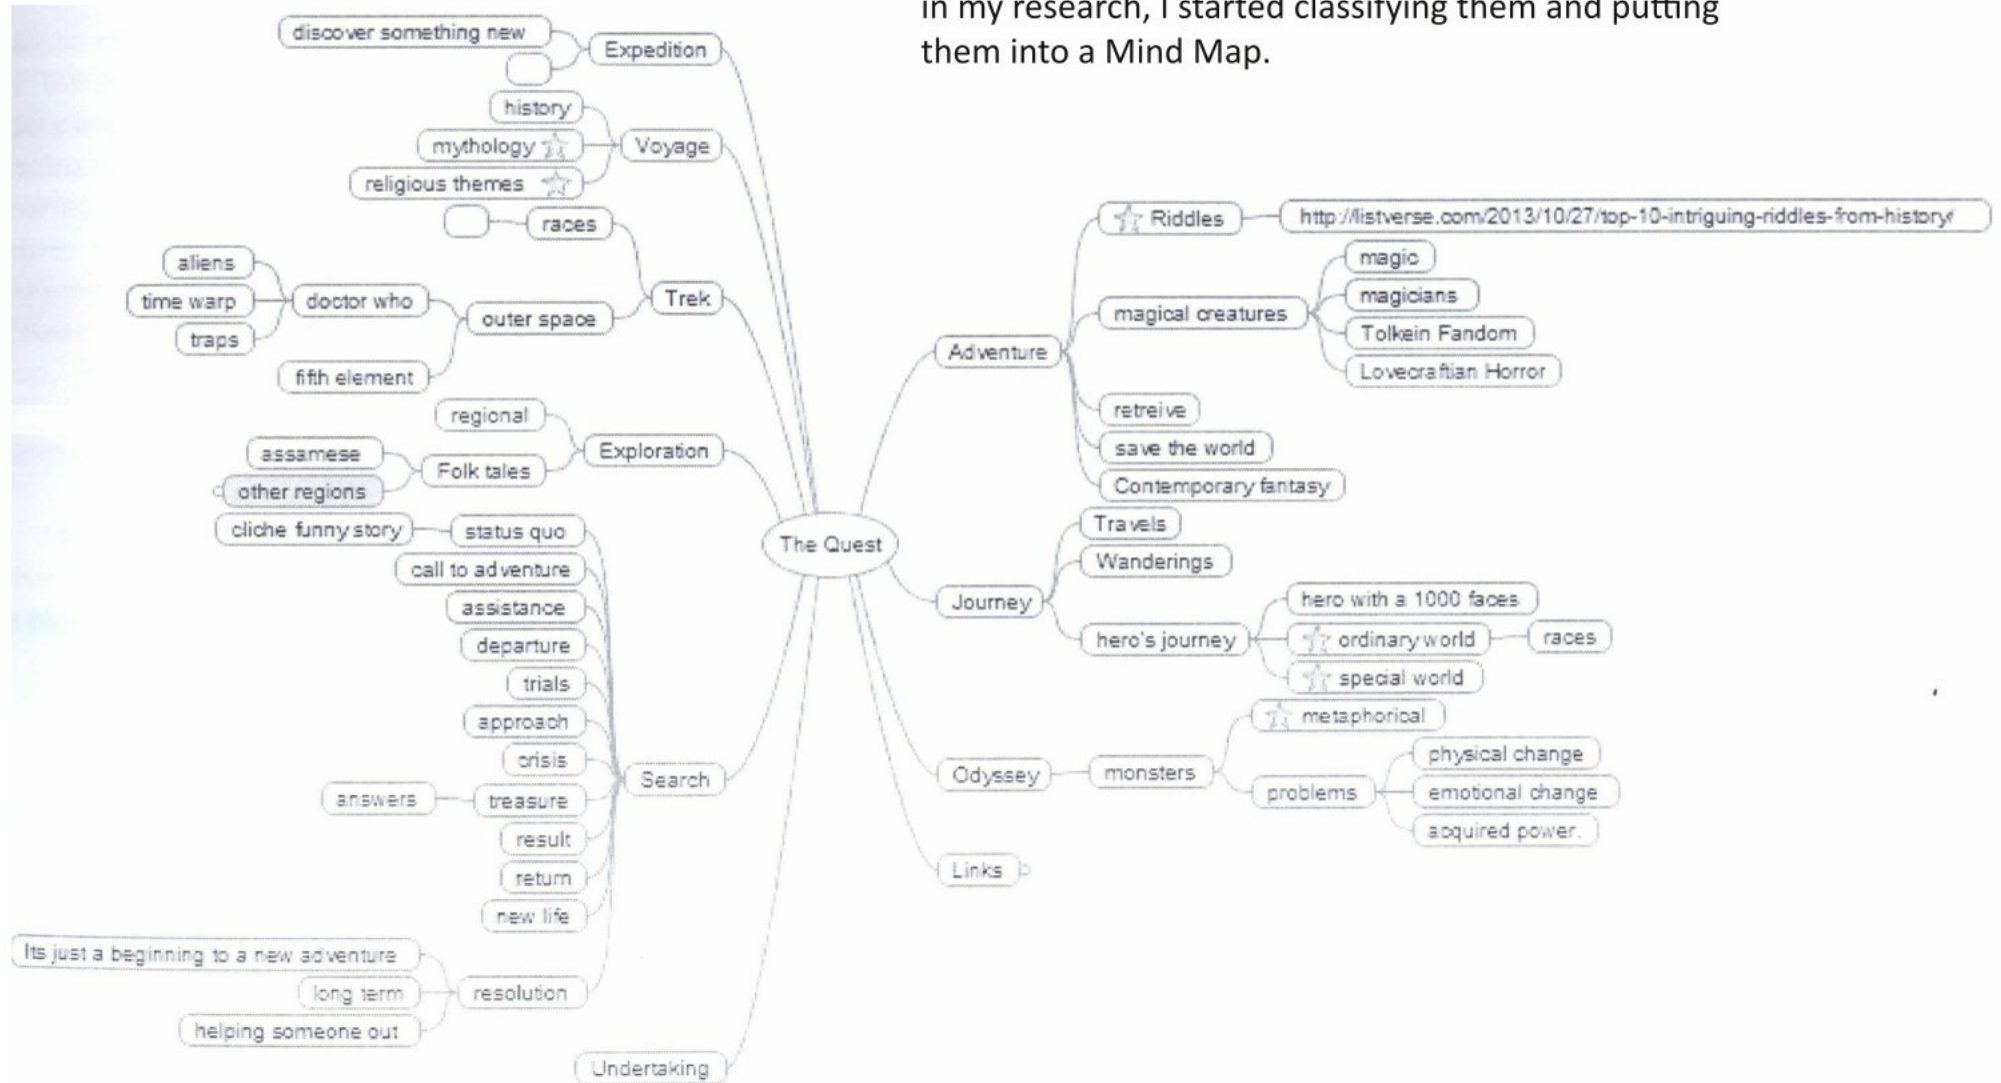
in my research, I started classifying them and putting them into a Mind Map.

The Quest

Expedition
discover something new

Voyage
history
mythology
religious themes

Trek
races
outer space
doctor who
aliens
time warp
traps
fifth element

Exploration
regional
Folk tales
assamese
other regions

Search
status quo
cliche funny story
call to adventure
assistance
departure
trials
approach
crisis
treasure
answers
result
return
new life
resolution
Its just a beginning to a new adventure
long term
helping someone out

Undertaking

Adventure
Riddles
http://listverse.com/2013/10/27/top-10-intriguing-riddles-from-history/
magical creatures
magic
magicians
Tolkein Fandom
Lovecraftian Horror
retreive
save the world
Contemporary fantasy

Journey
Travels
Wanderings
hero's journey
hero with a 1000 faces
ordinary world
races
special world

Odyssey
monsters
metaphorical
problems
physical change
emotional change
acquired power.

Links